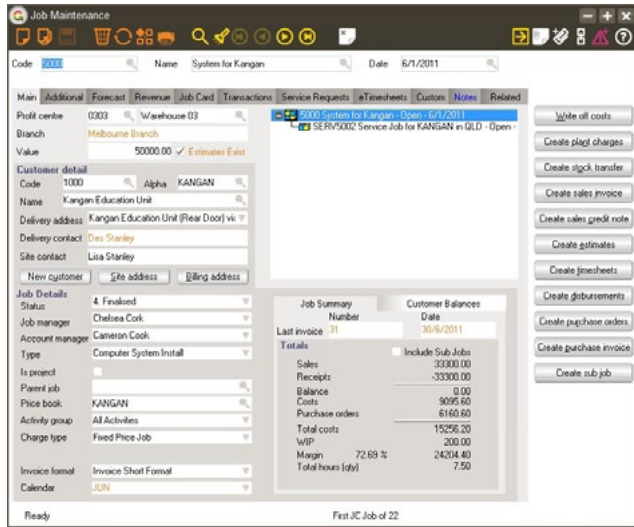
Job Maintenance

Code 5000 Name System for Kangan Date 6/1/2011

Main Additional Forecast Revenue Job Card Transactions Service Requests eTimesheets Custom Notes Related

Profit centre 0303 Warehouse 03
Branch Melbourne Branch
Value 50000.00 ✓ Estimates Exist

5000 System for Kangan - Open - 6/1/2011
SERV5002 Service Job for KANGAN in QLD - Open -

Customer detail
Code 1000 Alpha KANGAN
Name Kangan Education Unit
Delivery address Kangan Education Unit (Rear Door) via
Delivery contact Des Stanley
Site contact Lisa Stanley
New customer Site address Billing address

Job Details
Status 4. Finalised
Job manager Chelsea Cork
Account manager Cameron Cook
Type Computer System Install
Is project
Parent job
Price book KANGAN
Activity group All Activities
Charge type Fixed Price Job

Invoice format Invoice Short Format
Calendar JUN

Job Summary Customer Balances
Number Date
Last invoice 31 30/6/2011
Totals Include Sub Jobs
Sales 33300.00
Receipts -33300.00
Balance 0.00
Costs 9095.60
Purchase orders 6160.60
Total costs 15256.20
WIP 200.00
Margin 72.69 % 24204.40
Total hours (qty) 7.50

Write off costs
Create plant charges
Create stock transfer
Create sales invoice
Create sales credit note
Create estimates
Create timesheets
Create disbursements
Create purchase orders
Create purchase invoice
Create sub job

Ready First JC Job of 22